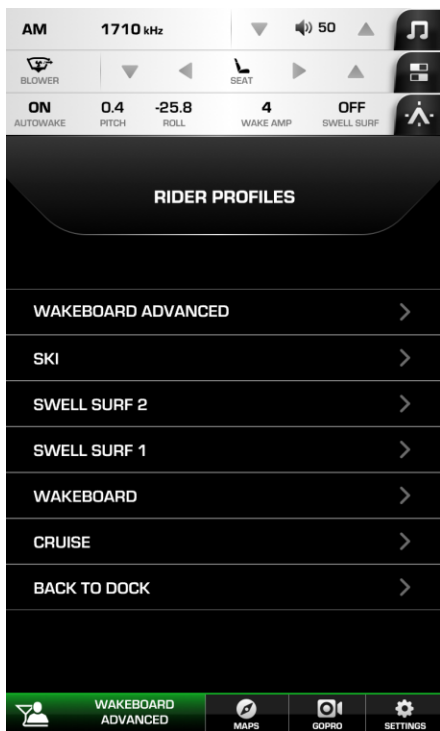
AM 1710 kHz 50

BLOWER SEAT

ON AUTOWAKE
0.4 PITCH
-25.8 ROLL
4 WAKE AMP
OFF SWELL SURF

RIDER PROFILES

WAKEBOARD ADVANCED

SKI

SWELL SURF 2

SWELL SURF 1

WAKEBOARD

CRUISE

BACK TO DOCK

WAKEBOARD ADVANCED
MAPS
GOPRO
SETTINGS